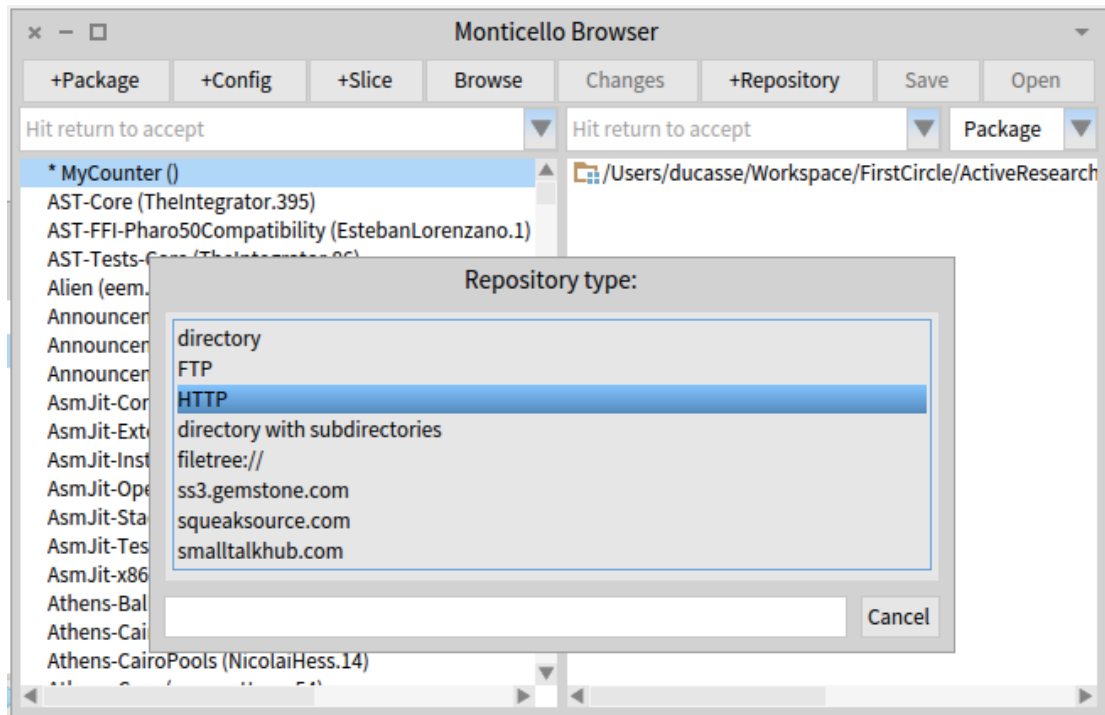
Monticello Browser

+Package +Config +Slice Browse Changes +Repository Save Open

Hit return to accept

Hit return to accept

Package

* MyCounter ()
AST-Core (TheIntegrator.395)
AST-FFI-Pharo50Compatibility (EstebanLorenzano.1)
AST-Tests-Core (TheIntegrator.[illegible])
Alien (eem.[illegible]
Announcem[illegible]
Announcem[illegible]
Announcem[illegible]
AsmJit-Cor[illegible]
AsmJit-Ext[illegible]
AsmJit-Inst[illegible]
AsmJit-Ope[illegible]
AsmJit-Sta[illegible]
AsmJit-Tes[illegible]
AsmJit-x86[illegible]
Athens-Bal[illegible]
Athens-Cai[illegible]
Athens-CairoPools (NicolaiHess.14)

/Users/ducasse/Workspace/FirstCircle/ActiveResearch

Repository type:

directory
FTP
HTTP
directory with subdirectories
filetree://
ss3.gemstone.com
squeaksource.com
smalltalkhub.com

Cancel